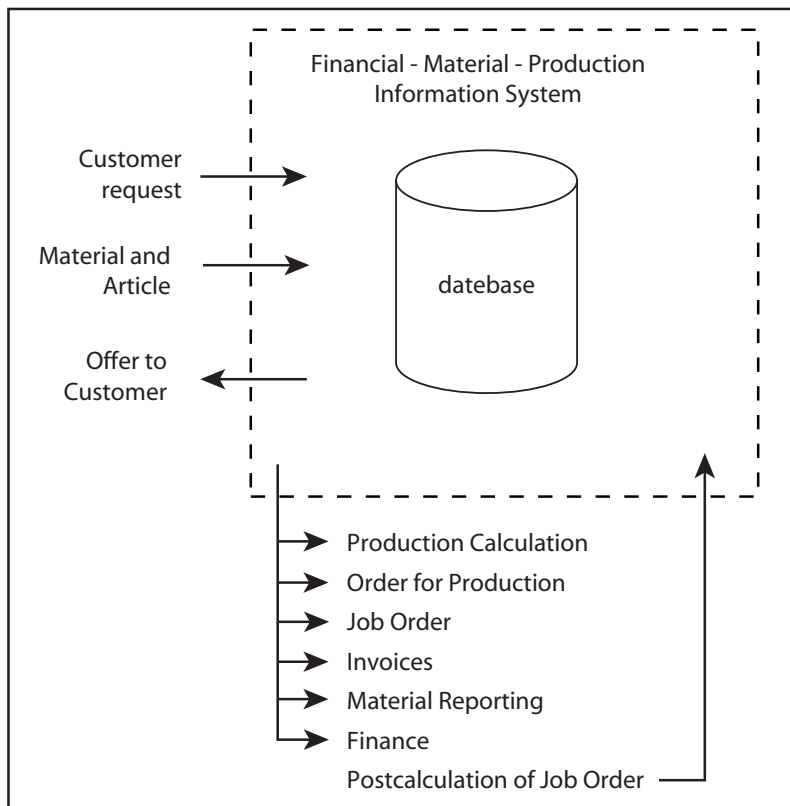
Financial - Material - Production Information System

Customer request

Material and Article

Offer to Customer

datebase

Production Calculation

Order for Production

Job Order

Invoices

Material Reporting

Finance

Postcalculation of Job Order